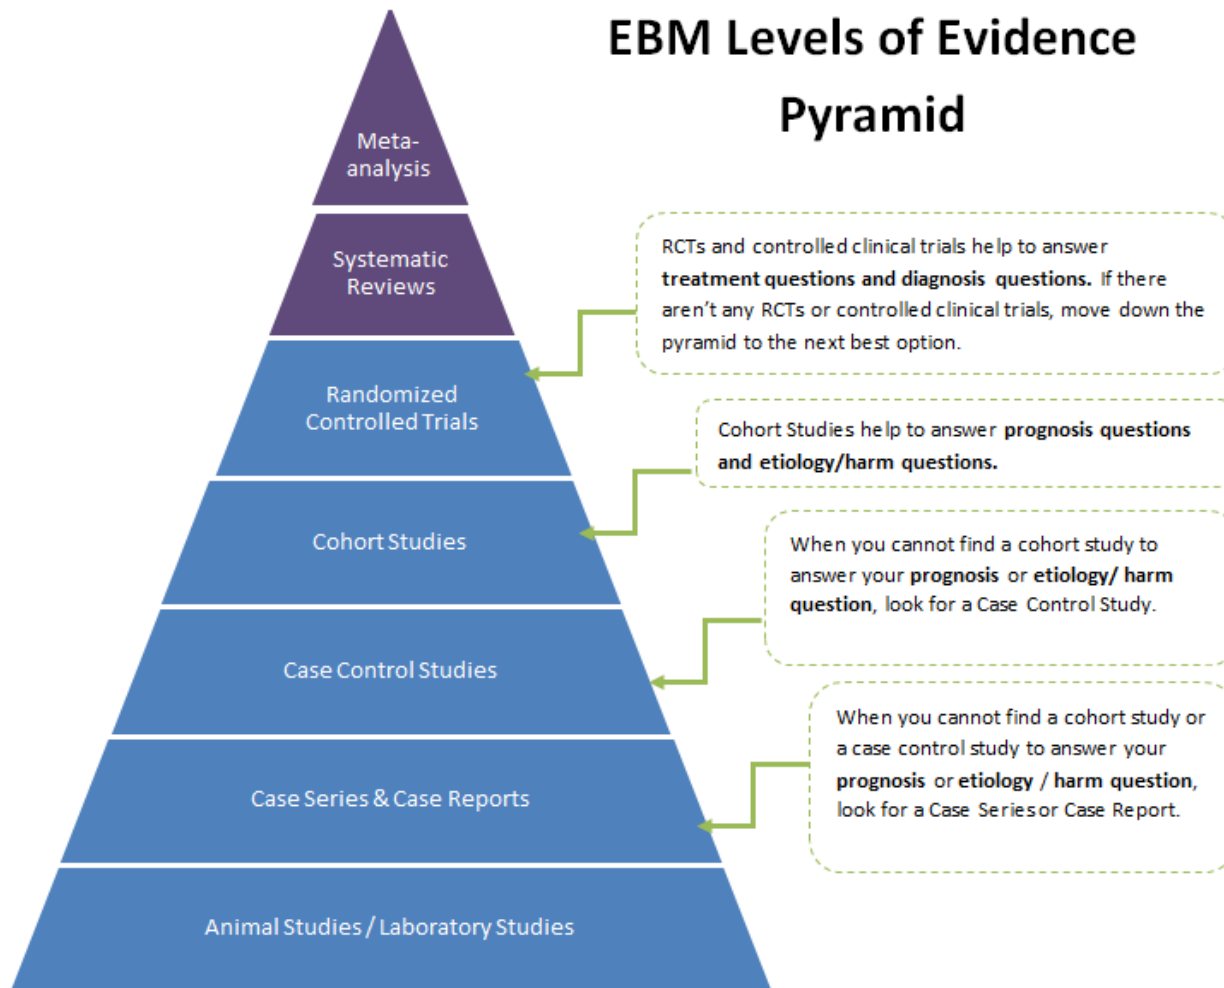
EBM Levels of Evidence Pyramid

Meta-analysis

Systematic Reviews

Randomized Controlled Trials

Cohort Studies

Case Control Studies

Case Series & Case Reports

Animal Studies / Laboratory Studies

RCTs and controlled clinical trials help to answer **treatment questions and diagnosis questions.** If there aren't any RCTs or controlled clinical trials, move down the pyramid to the next best option.

Cohort Studies help to answer **prognosis questions and etiology/harm questions.**

When you cannot find a cohort study to answer your **prognosis** or **etiology/ harm question**, look for a Case Control Study.

When you cannot find a cohort study or a case control study to answer your **prognosis** or **etiology / harm question**, look for a Case Series or Case Report.